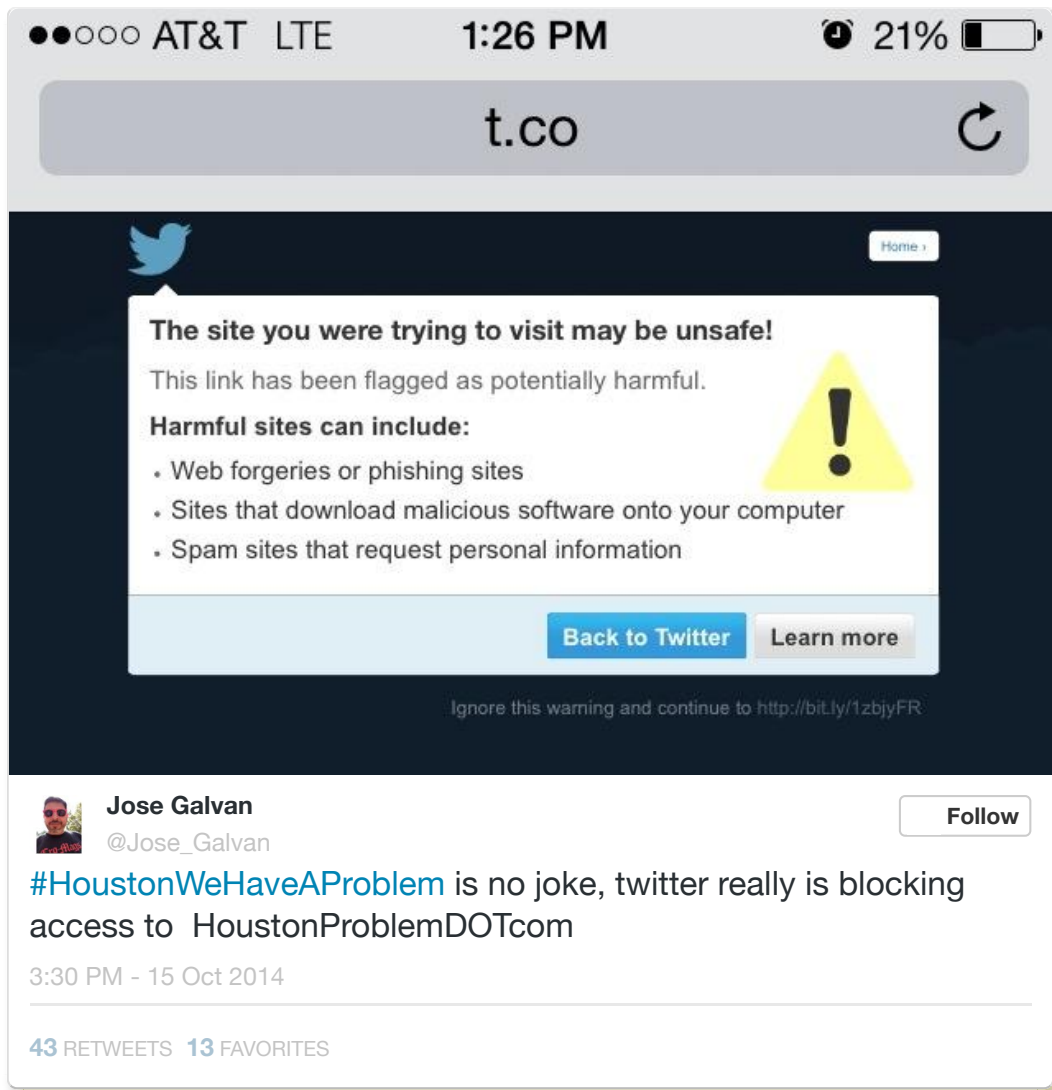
●●○○○ AT&T LTE 1:26 PM 21%

t.co

Home ›

The site you were trying to visit may be unsafe!

This link has been flagged as potentially harmful.

Harmful sites can include:

- Web forgeries or phishing sites
- Sites that download malicious software onto your computer
- Spam sites that request personal information

Back to Twitter Learn more

Ignore this warning and continue to http://bit.ly/1zbjyFR

Jose Galvan
@Jose_Galvan

Follow

#HoustonWeHaveAProblem is no joke, twitter really is blocking access to HoustonProblemDOTcom

3:30 PM - 15 Oct 2014

43 RETWEETS 13 FAVORITES